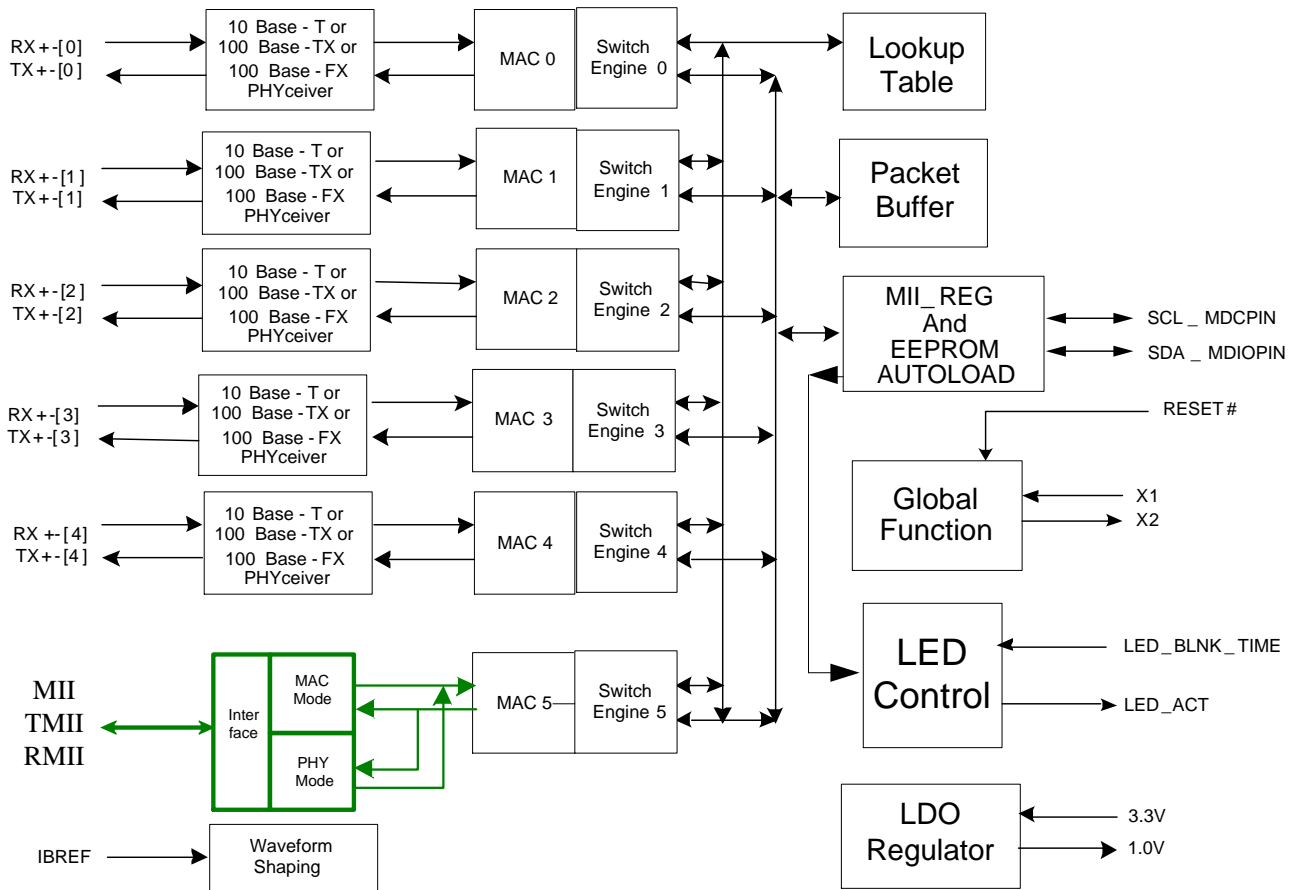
RX+-[0]
TX+-[0]

10 Base - T or
100 Base - TX or
100 Base - FX
PHYceiver

MAC 0

Switch
Engine 0

Lookup
Table

RX+-[1]
TX+-[1]

10 Base - T or
100 Base - TX or
100 Base - FX
PHYceiver

MAC 1

Switch
Engine 1

Packet
Buffer

RX+-[2]
TX+-[2]

10 Base - T or
100 Base - TX or
100 Base - FX
PHYceiver

MAC 2

Switch
Engine 2

MII_REG
And
EEPROM
AUTOLOAD

SCL _ MDCPIN
SDA _ MDIOPIN

RX+-[3]
TX+-[3]

10 Base - T or
100 Base - TX or
100 Base - FX
PHYceiver

MAC 3

Switch
Engine 3

RESET#

Global
Function

X1
X2

RX+-[4]
TX+-[4]

10 Base - T or
100 Base - TX or
100 Base - FX
PHYceiver

MAC 4

Switch
Engine 4

MII
TMII
RMII

Inter
face

MAC
Mode

PHY
Mode

MAC 5

Switch
Engine 5

LED
Control

LED_BLNK_TIME
LED_ACT

IBREF

Waveform
Shaping

LDO
Regulator

3.3V
1.0V